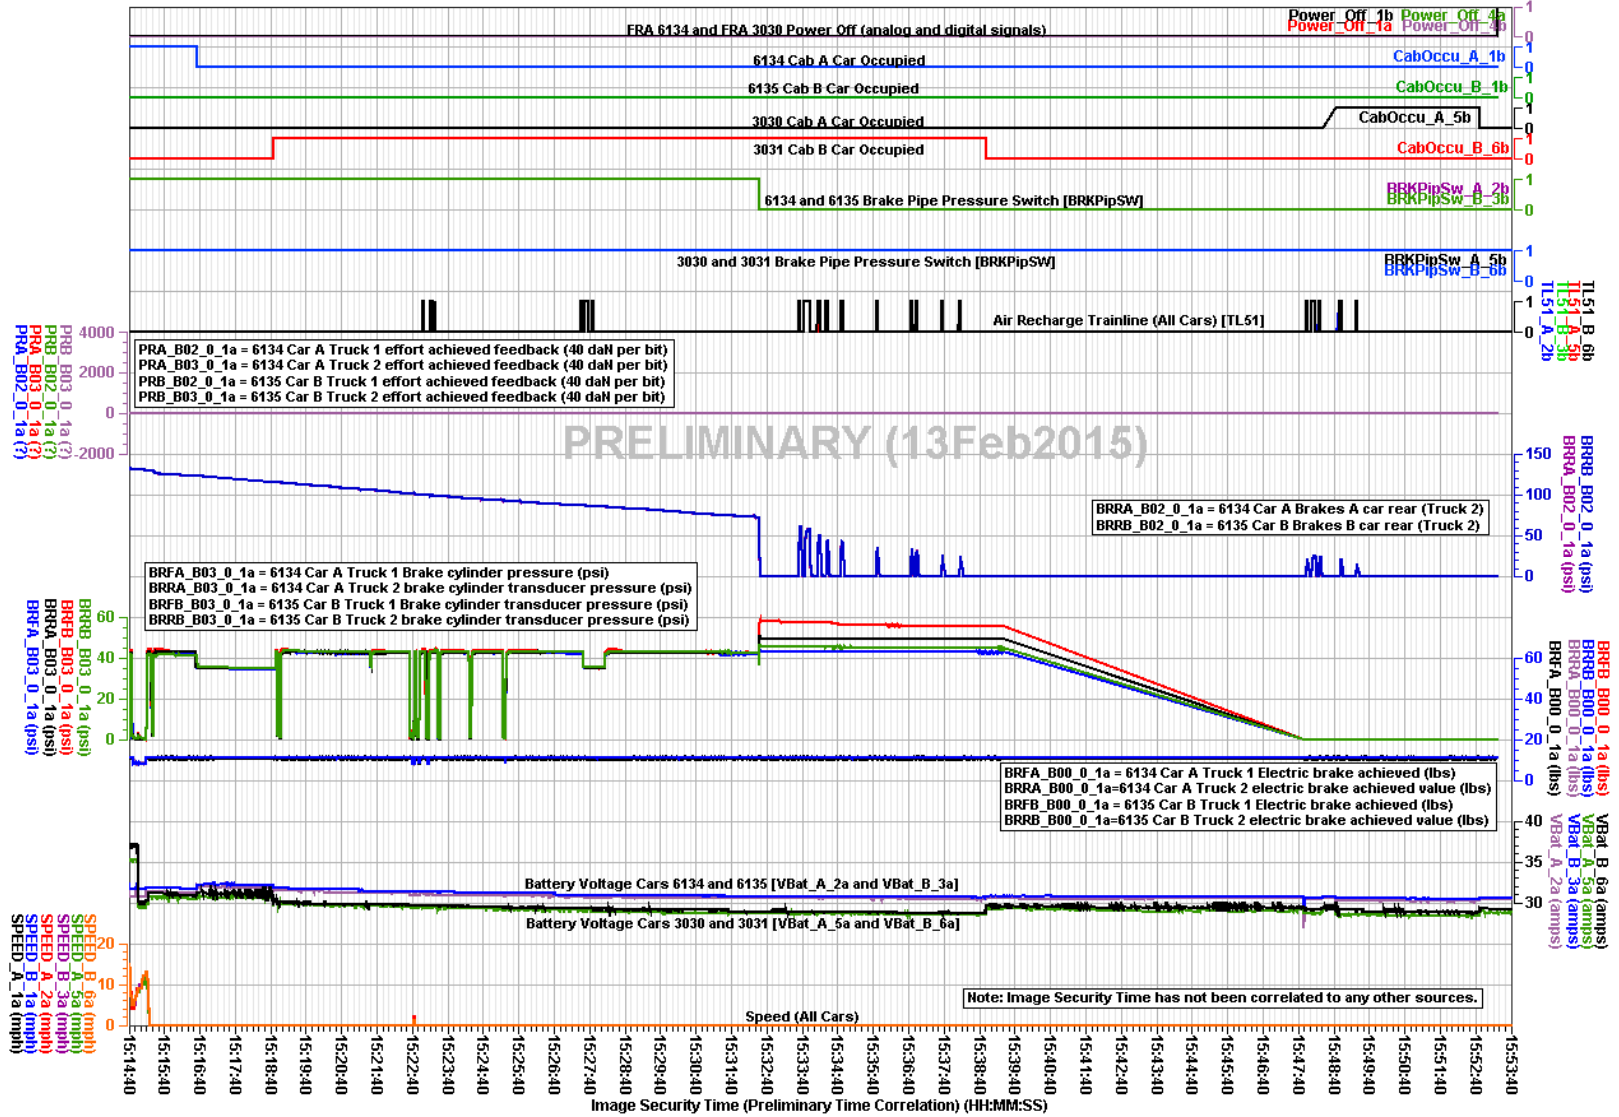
FRA 6134 and FRA 3030 Power Off (analog and digital signals)
Power_Off_1b Power_Off_4a
Power_Off_1a Power_Off_4b
1
0
6134 Cab A Car Occupied
CabOccu_A_1b
1
0
6135 Cab B Car Occupied
CabOccu_B_1b
1
0
3030 Cab A Car Occupied
CabOccu_A_5b
1
0
3031 Cab B Car Occupied
CabOccu_B_6b
1
0
6134 and 6135 Brake Pipe Pressure Switch [BRKPipSW]
BRKPipSw_A_2b
BRKPipSw_B_3b
1
0
3030 and 3031 Brake Pipe Pressure Switch [BRKPipSW]
BRKPipSw_A_5b
BRKPipSw_B_6b
1
0
Air Recharge Trainline (All Cars) [TL51]
1
0
TL51_B_6b
TL51_A_5b
TL51_B_3b
TL51_A_2b
4000
2000
0
-2000
PRB_B03_0_1a (?)
PRB_B02_0_1a (?)
PRA_B03_0_1a (?)
PRA_B02_0_1a (?)
PRA_B02_0_1a = 6134 Car A Truck 1 effort achieved feedback (40 daN per bit)
PRA_B03_0_1a = 6134 Car A Truck 2 effort achieved feedback (40 daN per bit)
PRB_B02_0_1a = 6135 Car B Truck 1 effort achieved feedback (40 daN per bit)
PRB_B03_0_1a = 6135 Car B Truck 2 effort achieved feedback (40 daN per bit)
PRELIMINARY (13Feb2015)
150
100
50
0
BRRB_B02_0_1a (psi)
BRRA_B02_0_1a (psi)
BRRA_B02_0_1a = 6134 Car A Brakes A car rear (Truck 2)
BRRB_B02_0_1a = 6135 Car B Brakes B car rear (Truck 2)
BRFA_B03_0_1a = 6134 Car A Truck 1 Brake cylinder pressure (psi)
BRRA_B03_0_1a = 6134 Car A Truck 2 brake cylinder transducer pressure (psi)
BRFB_B03_0_1a = 6135 Car B Truck 1 Brake cylinder transducer pressure (psi)
BRRB_B03_0_1a = 6135 Car B Truck 2 brake cylinder transducer pressure (psi)
60
40
20
0
BRRB_B03_0_1a (psi)
BRFB_B03_0_1a (psi)
BRRA_B03_0_1a (psi)
BRFA_B03_0_1a (psi)
60
40
20
0
BRFB_B00_0_1a (lbs)
BRRB_B00_0_1a (lbs)
BRRA_B00_0_1a (lbs)
BRFA_B00_0_1a (lbs)
BRFA_B00_0_1a = 6134 Car A Truck 1 Electric brake achieved (lbs)
BRRA_B00_0_1a=6134 Car A Truck 2 electric brake achieved value (lbs)
BRFB_B00_0_1a = 6135 Car B Truck 1 Electric brake achieved (lbs)
BRRB_B00_0_1a=6135 Car B Truck 2 electric brake achieved value (lbs)
40
35
30
VBat_B_6a (amps)
VBat_A_5a (amps)
VBat_B_3a (amps)
VBat_A_2a (amps)
Battery Voltage Cars 6134 and 6135 [VBat_A_2a and VBat_B_3a]
Battery Voltage Cars 3030 and 3031 [VBat_A_5a and VBat_B_6a]
20
10
0
SPEED_B_6a (mph)
SPEED_A_5a (mph)
SPEED_B_3a (mph)
SPEED_A_2a (mph)
SPEED_B_1a (mph)
SPEED_A_1a (mph)
Note: Image Security Time has not been correlated to any other sources.
Speed (All Cars)
15:14:40 15:15:40 15:16:40 15:17:40 15:18:40 15:19:40 15:20:40 15:21:40 15:22:40 15:23:40 15:24:40 15:25:40 15:26:40 15:27:40 15:28:40 15:29:40 15:30:40 15:31:40 15:32:40 15:33:40 15:34:40 15:35:40 15:36:40 15:37:40 15:38:40 15:39:40 15:40:40 15:41:40 15:42:40 15:43:40 15:44:40 15:45:40 15:46:40 15:47:40 15:48:40 15:49:40 15:50:40 15:51:40 15:52:40 15:53:40
Image Security Time (Preliminary Time Correlation) (HH:MM:SS)